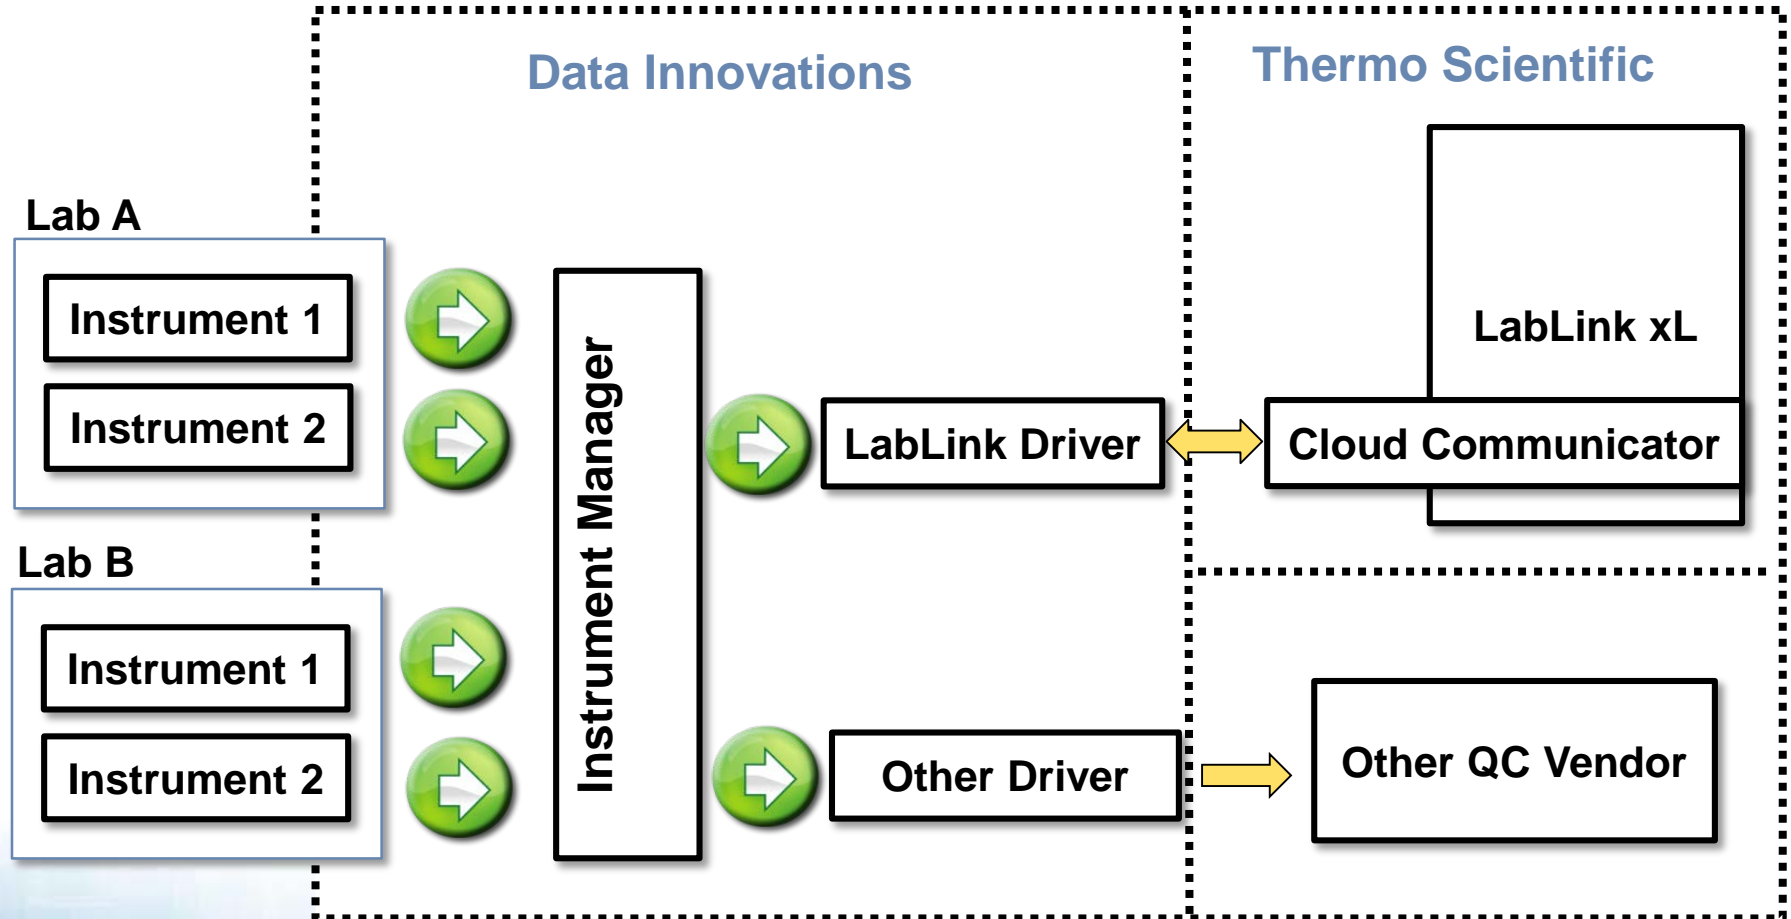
Data Innovations

Thermo Scientific

Lab A

Instrument 1

Instrument 2

Lab B

Instrument 1

Instrument 2

Instrument Manager

LabLink Driver

Other Driver

LabLink xL

Cloud Communicator

Other QC Vendor